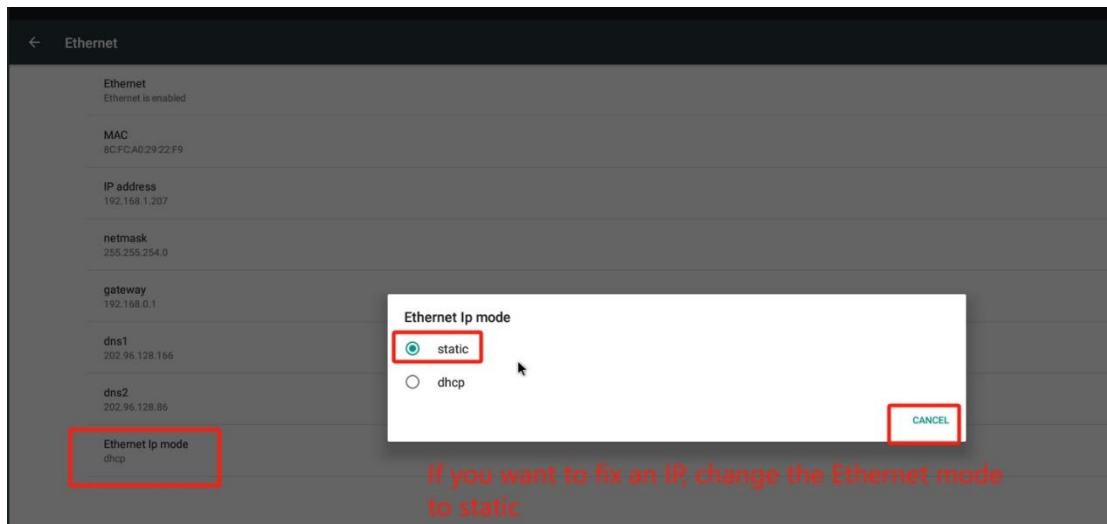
Ethernet

Ethernet
Ethernet is enabled

MAC
8C:FC:A0:29:22:F9

IP address
192.168.1.207

netmask
255.255.254.0

gateway
192.168.0.1

dns1
202.96.128.166

dns2
202.96.128.86

Ethernet Ip mode
dhcp

Ethernet Ip mode

static

dhcp

CANCEL

If you want to fix an IP, change the Ethernet mode to static